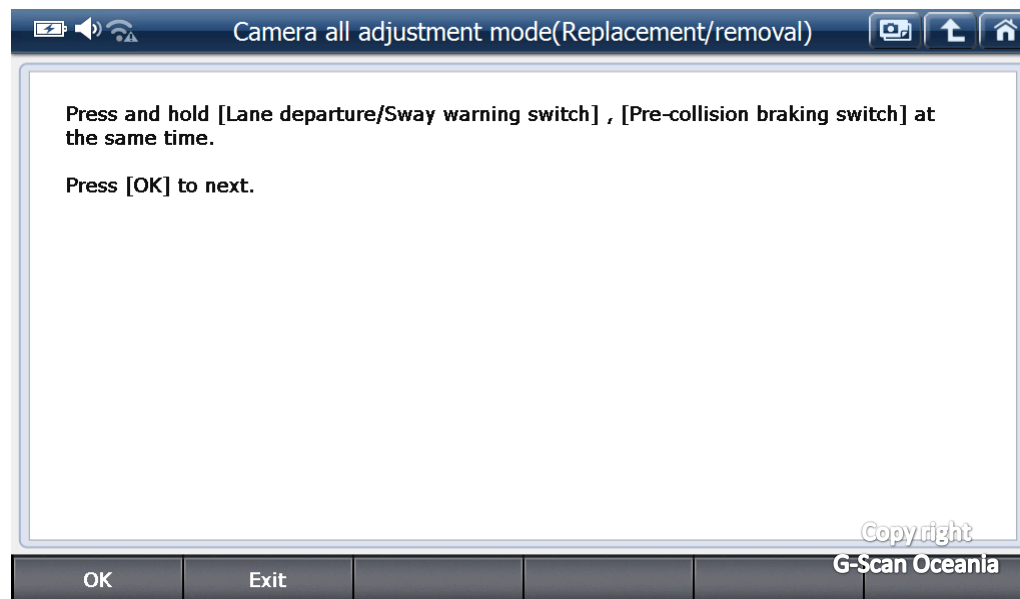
Camera all adjustment mode(Replacement/removal)

Press and hold [Lane departure/Sway warning switch] , [Pre-collision braking switch] at the same time.

Press [OK] to next.

Copyright
G-Scan Oceania

OK
Exit